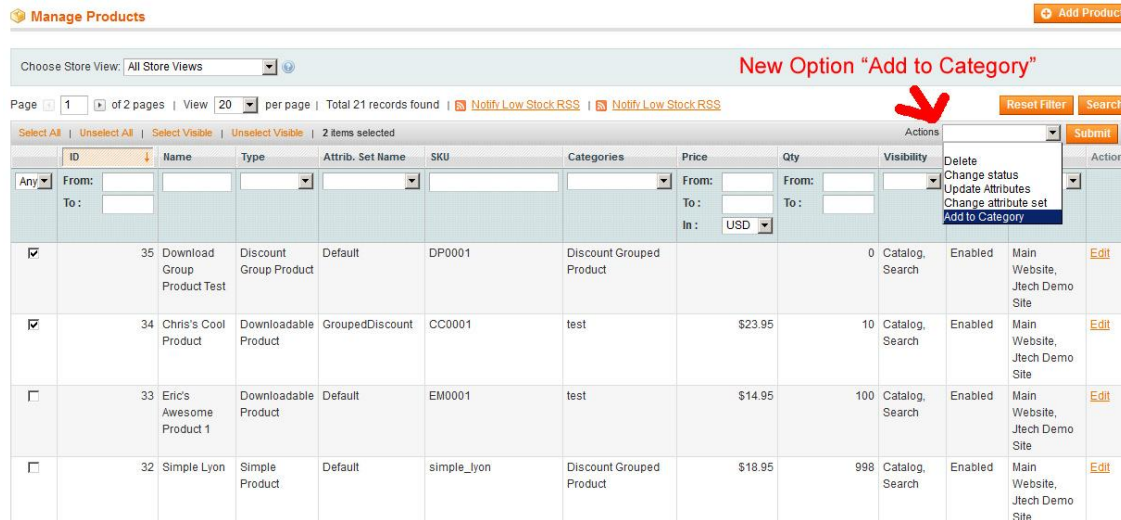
Manage Products

Add Produc

Choose Store View: All Store Views

New Option “Add to Category”

Page 1 of 2 pages | View 20 per page | Total 21 records found | Notify Low Stock RSS | Notify Low Stock RSS

Reset Filter Search

Select All | Unselect All | Select Visible | Unselect Visible | 2 items selected

Actions Submit

Delete
Change status
Update Attributes
Change attribute set
Add to Category

| | ID | Name | Type | Attrib. Set Name | SKU | Categories | Price | Qty | Visibility | | | Action |
|---|---|---|---|---|---|---|---|---|---|---|---|---|
| Any | From: To: | | | | | | From: To: In: USD | From: To: | | | | |
| ☑ | 35 | Download Group Product Test | Discount Group Product | Default | DP0001 | Discount Grouped Product | | 0 | Catalog, Search | Enabled | Main Website, Jtech Demo Site | Edit |
| ☑ | 34 | Chris's Cool Product | Downloadable Product | GroupedDiscount | CC0001 | test | $23.95 | 10 | Catalog, Search | Enabled | Main Website, Jtech Demo Site | Edit |
| ☐ | 33 | Eric's Awesome Product 1 | Downloadable Product | Default | EM0001 | test | $14.95 | 100 | Catalog, Search | Enabled | Main Website, Jtech Demo Site | Edit |
| ☐ | 32 | Simple Lyon | Simple Product | Default | simple_lyon | Discount Grouped Product | $18.95 | 998 | Catalog, Search | Enabled | Main Website, Jtech Demo Site | Edit |